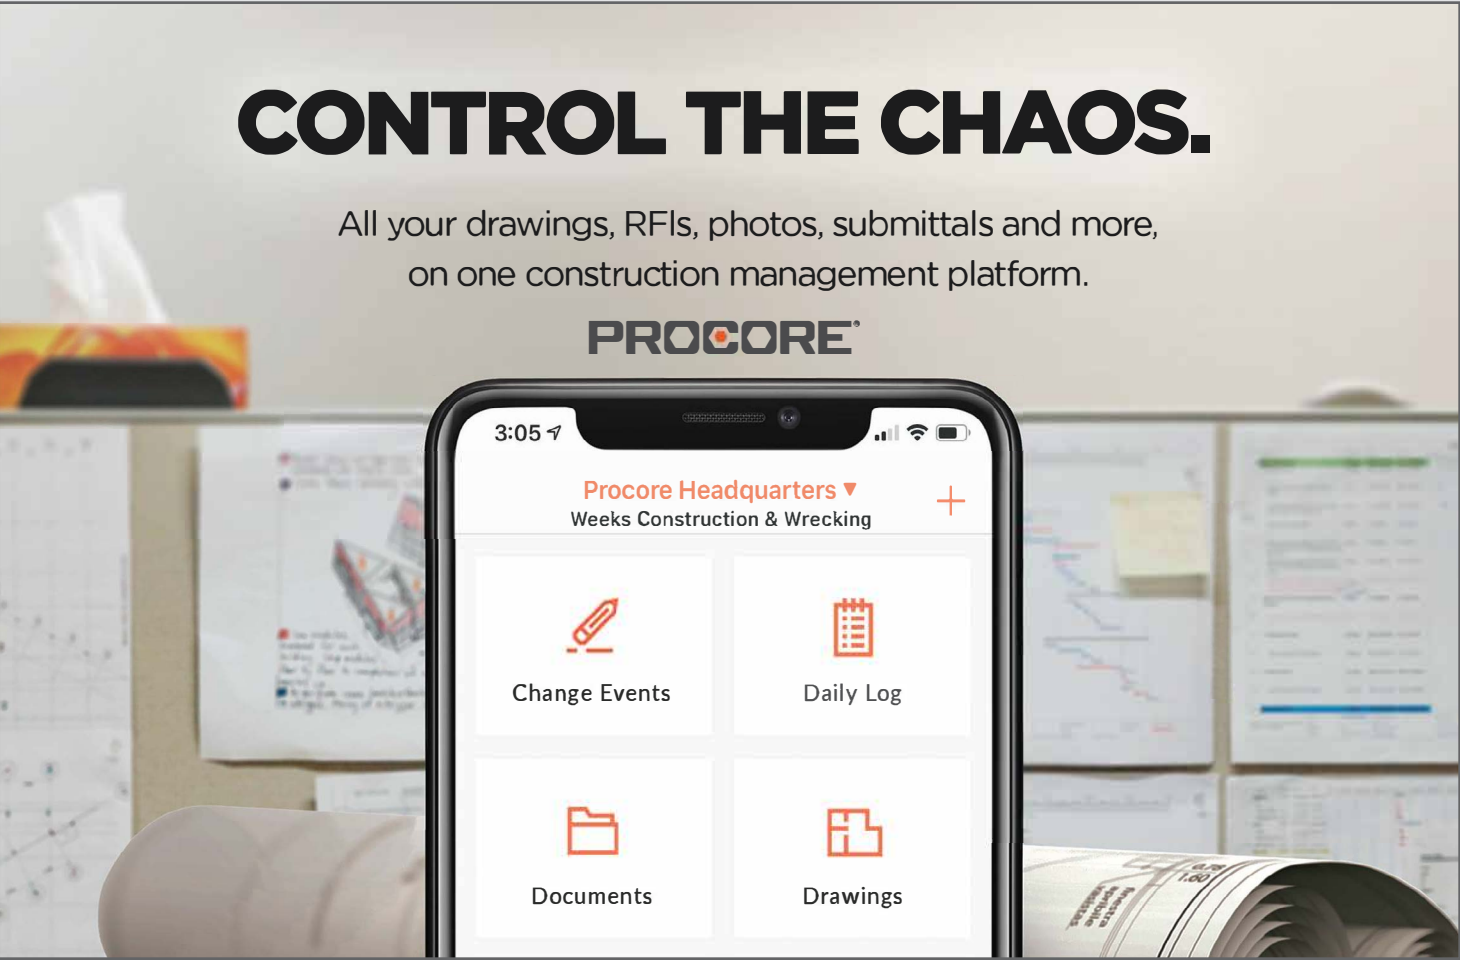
CONTROL THE CHAOS.

All your drawings, RFIs, photos, submittals and more, on one construction management platform.

PROCORE

3:05

Procore Headquarters ▾
Weeks Construction & Wrecking

+

Change Events

Daily Log

Documents

Drawings